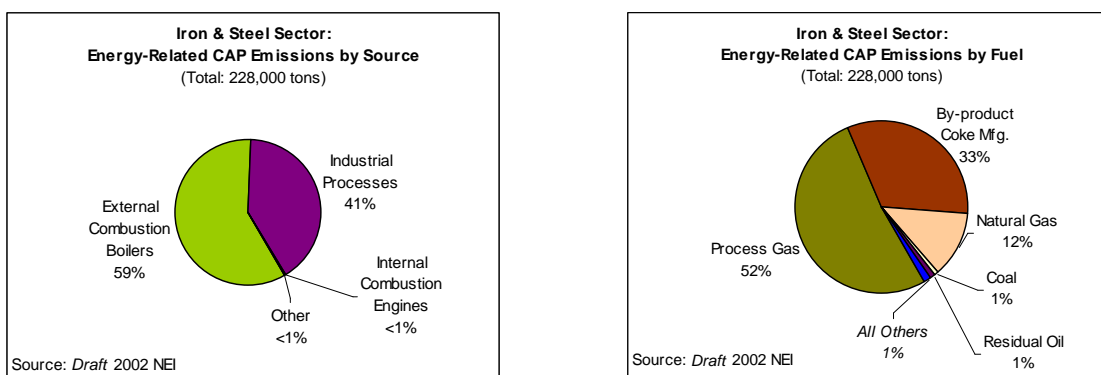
**Iron & Steel Sector: Energy-Related CAP Emissions by Source**
(Total: 228,000 tons)

Industrial Processes 41%

External Combustion Boilers 59%

Internal Combustion Engines <1%

Other <1%

Source: *Draft* 2002 NEI

**Iron & Steel Sector: Energy-Related CAP Emissions by Fuel**
(Total: 228,000 tons)

By-product Coke Mfg. 33%

Natural Gas 12%

Process Gas 52%

Coal 1%

*All Others 1%*

Residual Oil 1%

Source: *Draft* 2002 NEI